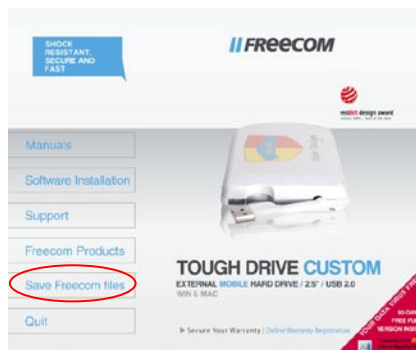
SHOCK RESISTANT, SECURE AND FAST

FREECOM

reddot design award

Manuals

Software Installation

Support

Freecom Products

Save Freecom files

Quit

TOUGH DRIVE CUSTOM

EXTERNAL MOBILE HARD DRIVE / 2.5" / USB 2.0

WIN & MAC

► Secure Your Warranty | Online Warranty Registration

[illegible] 90-DAY FREE FULL VERSION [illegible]